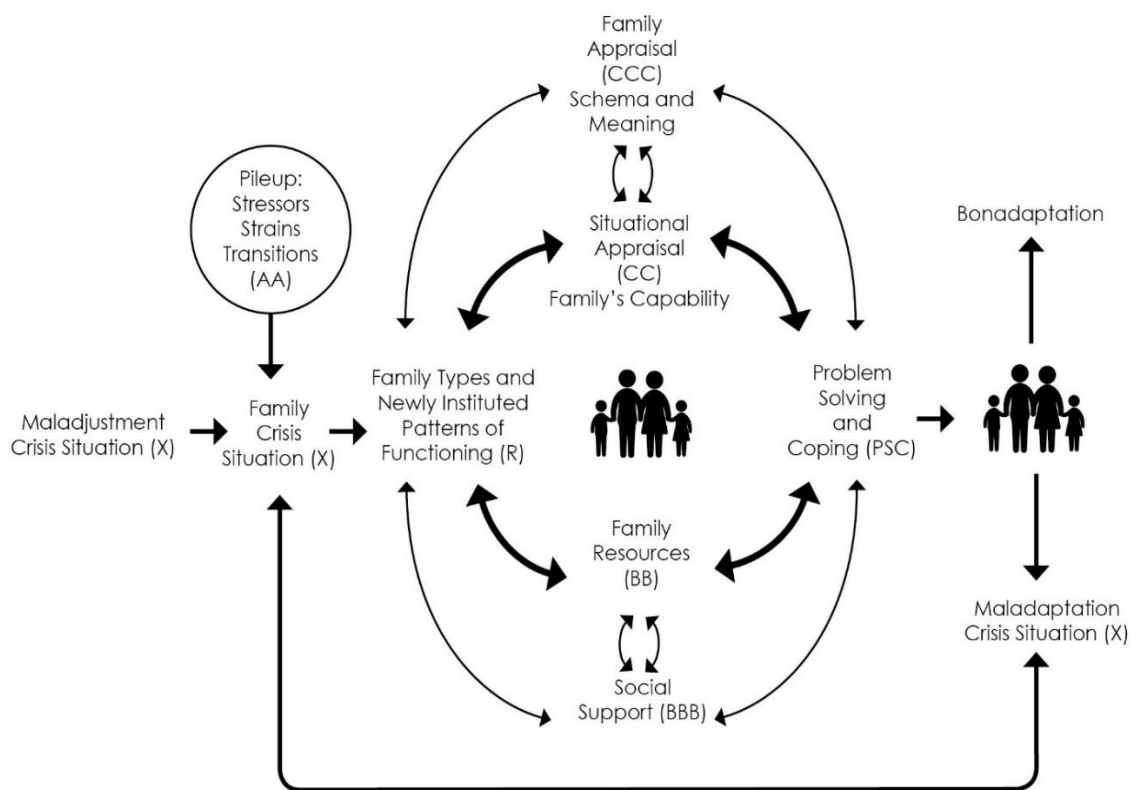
Family Appraisal (CCC) Schema and Meaning

Pileup: Stressors Strains Transitions (AA)

Situational Appraisal (CC) Family's Capability

Bonadaptation

Maladjustment Crisis Situation (X)

Family Crisis Situation (X)

Family Types and Newly Instituted Patterns of Functioning (R)

Problem Solving and Coping (PSC)

Family Resources (BB)

Social Support (BBB)

Maladaptation Crisis Situation (X)